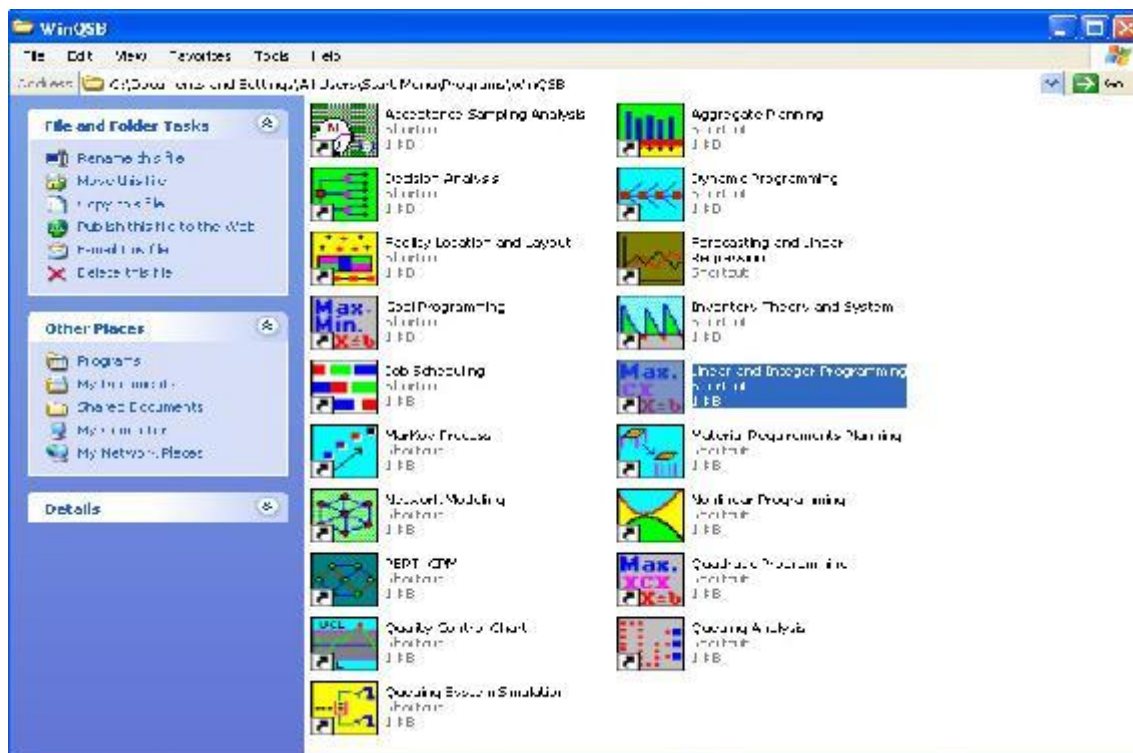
WinQSB

File Edit View Favorites Tools Help

Address C:\Documents and Settings\All Users\Start Menu\Programs\WinQSB

Go

File and Folder Tasks

Rename this file
Move this file
Copy this file
Publish this file to the Web
E-mail this file
Delete this file

Other Places

Programs
My Documents
Shared Documents
My Computer
My Network Places

Details

Acceptance Sampling Analysis
Shortcut
1 KB

Aggregate Planning
Shortcut
1 KB

Decision Analysis
Shortcut
1 KB

Dynamic Programming
Shortcut
1 KB

Facility Location and Layout
Shortcut
1 KB

Forecasting and Linear Regression
Shortcut

Goal Programming
Shortcut
1 KB

Inventory Theory and System
Shortcut
1 KB

Job Scheduling
Shortcut
1 KB

Linear and Integer Programming
Shortcut
1 KB

Markov Process
Shortcut
1 KB

Material Requirements Planning
Shortcut
1 KB

Network Modeling
Shortcut
1 KB

Nonlinear Programming
Shortcut
1 KB

PERT_CPM
Shortcut
1 KB

Quadratic Programming
Shortcut
1 KB

Quality Control Chart
Shortcut
1 KB

Queuing Analysis
Shortcut
1 KB

Queuing System Simulation
Shortcut
1 KB

Max.
Min.
X≥b

Max.
CX
X≤b

Max.
XCX
X≤b

UCL